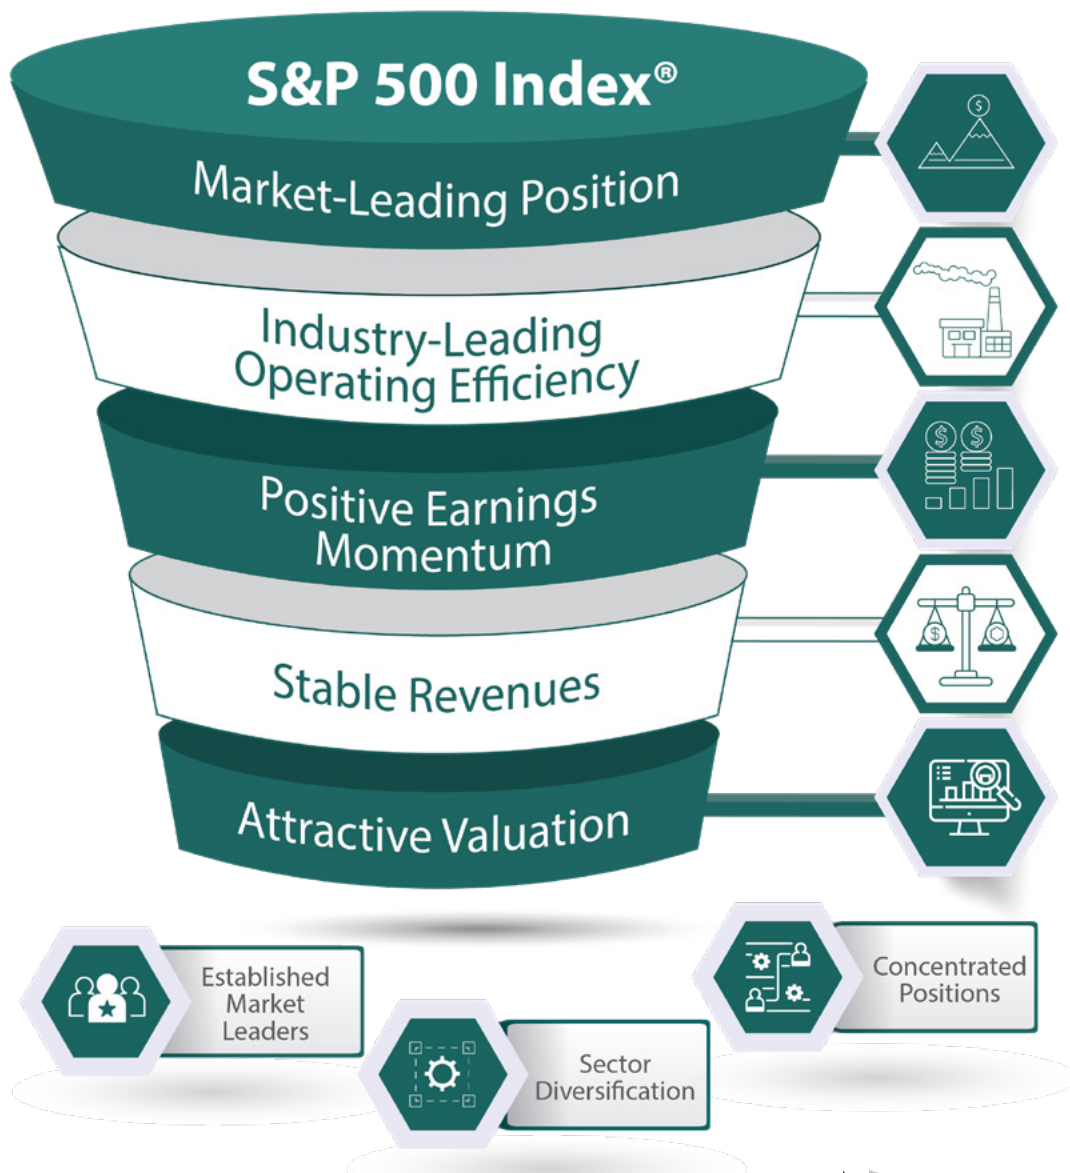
S&P 500 Index®

Market-Leading Position

Industry-Leading Operating Efficiency

Positive Earnings Momentum

Stable Revenues

Attractive Valuation

Established Market Leaders

Sector Diversification

Concentrated Positions